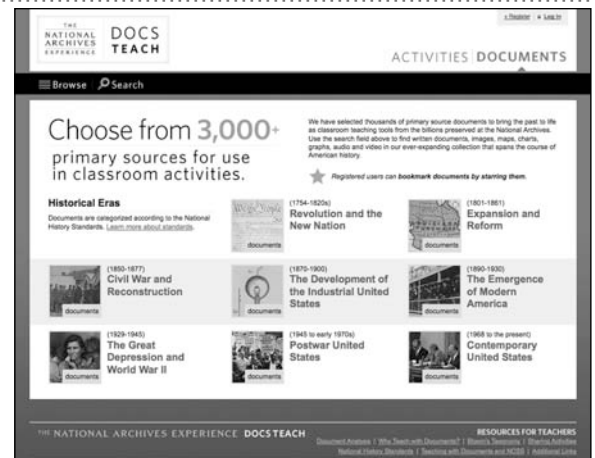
THE NATIONAL ARCHIVES EXPERIENCE DOCS TEACH

» Register » Log In

ACTIVITIES DOCUMENTS

Browse Search

Choose from 3,000+ primary sources for use in classroom activities.

We have selected thousands of primary source documents to bring the past to life as classroom teaching tools from the billions preserved at the National Archives. Use the search field above to find written documents, images, maps, charts, graphs, audio and video in our ever-expanding collection that spans the course of American history.

Registered users can bookmark documents by starring them.

Historical Eras

Documents are categorized according to the National History Standards. Learn more about standards.

documents (1754-1820s) Revolution and the New Nation

documents (1801-1861) Expansion and Reform

documents (1850-1877) Civil War and Reconstruction

documents (1870-1900) The Development of the Industrial United States

documents (1890-1930) The Emergence of Modern America

documents (1929-1945) The Great Depression and World War II

documents (1945 to early 1970s) Postwar United States

documents (1968 to the present) Contemporary United States

THE NATIONAL ARCHIVES EXPERIENCE DOCSTEACH

RESOURCES FOR TEACHERS

Document Analysis | Why Teach with Documents? | Bloom's Taxonomy | Sharing Activities

National History Standards | Teaching with Documents and NCSS | Additional Links